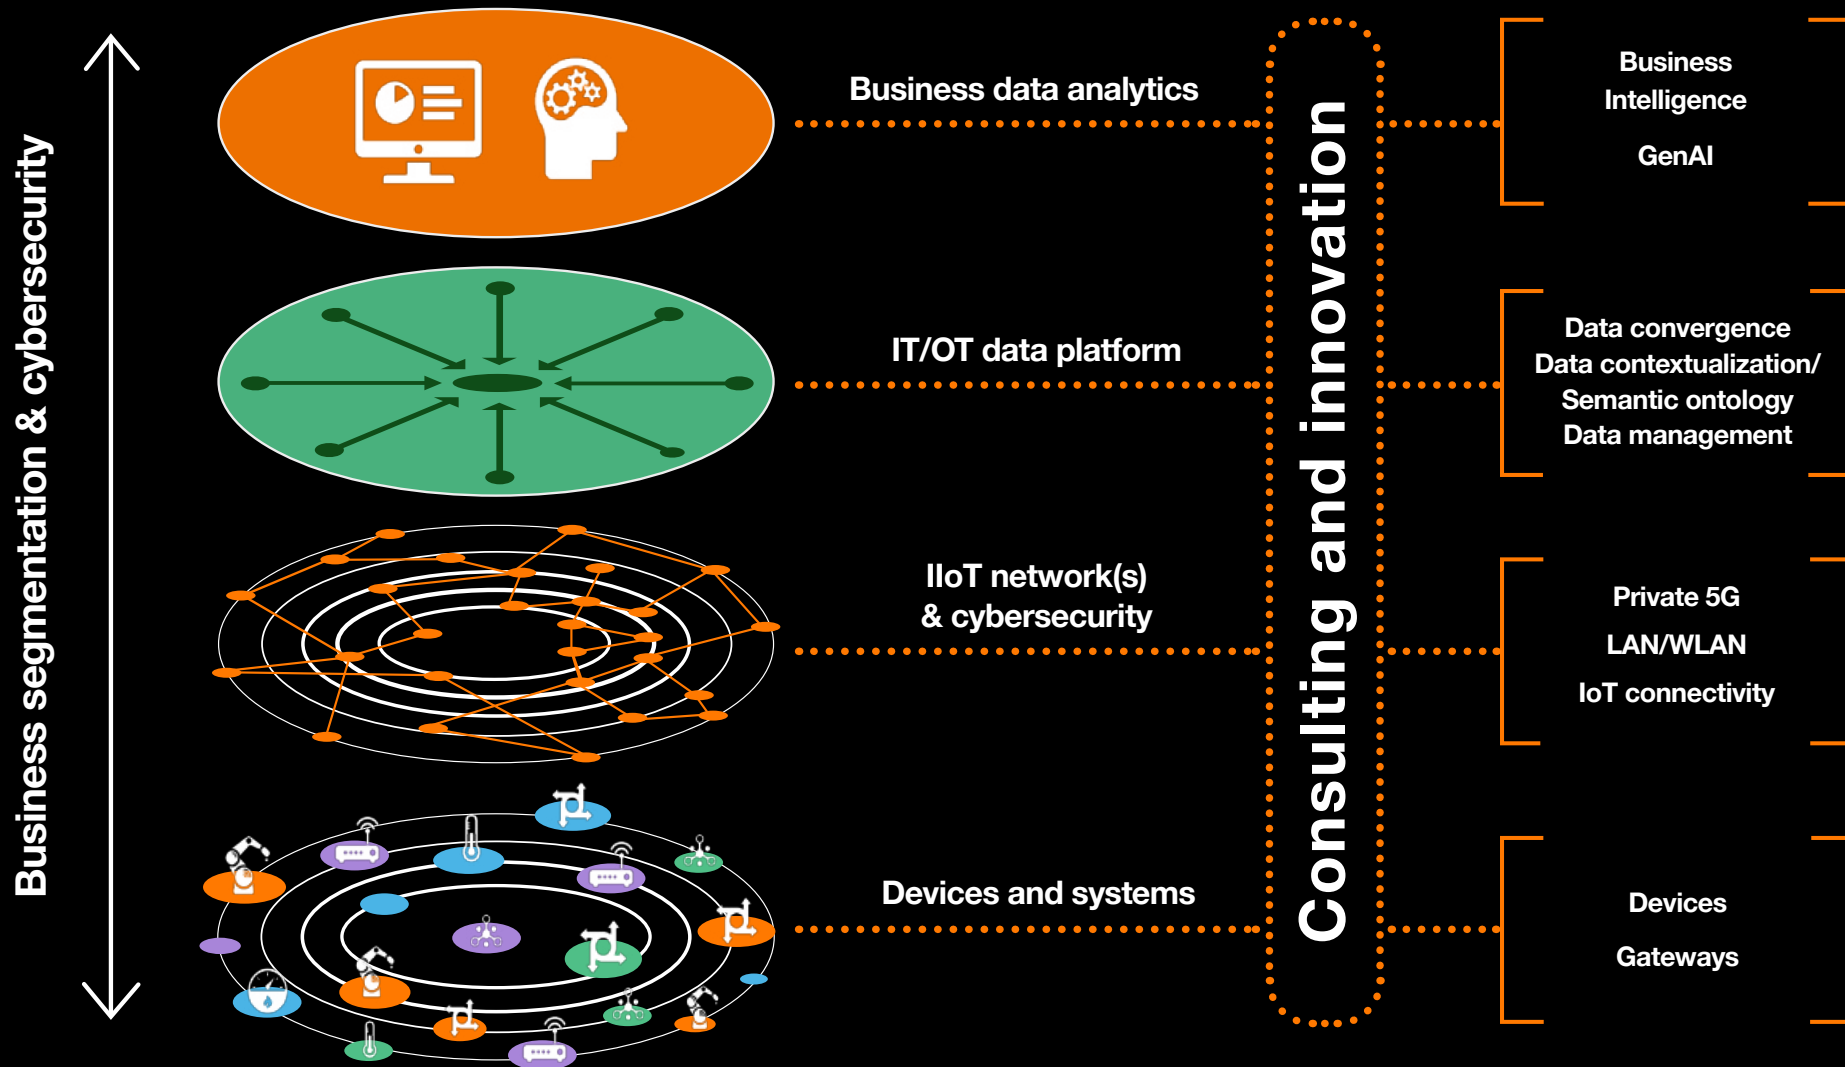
Business segmentation & cybersecurity

Business data analytics

IT/OT data platform

IIoT network(s)
& cybersecurity

Devices and systems

Consulting and innovation

Business
Intelligence

GenAI

Data convergence
Data contextualization/
Semantic ontology
Data management

Private 5G

LAN/WLAN

IoT connectivity

Devices

Gateways